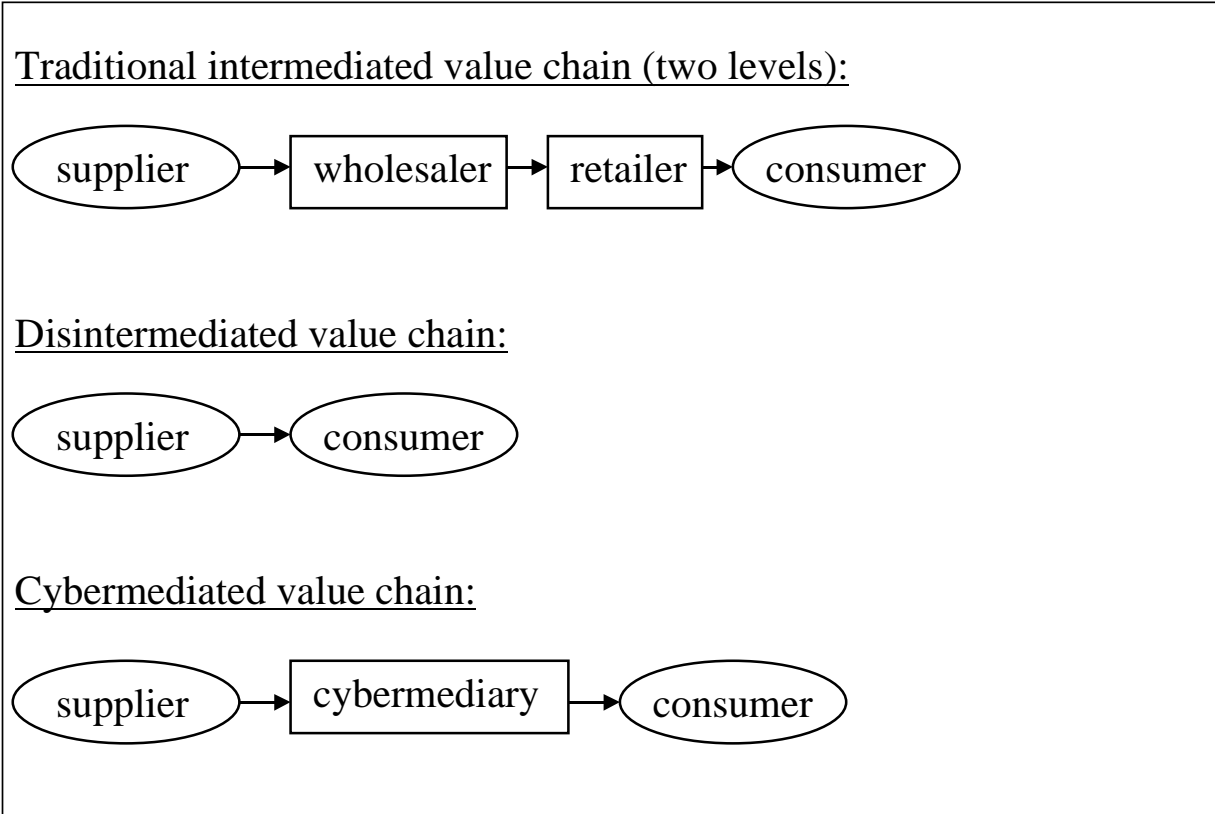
Traditional intermediated value chain (two levels):

supplier wholesaler retailer consumer

Disintermediated value chain:

supplier consumer

Cybermediated value chain:

supplier cybermediary consumer